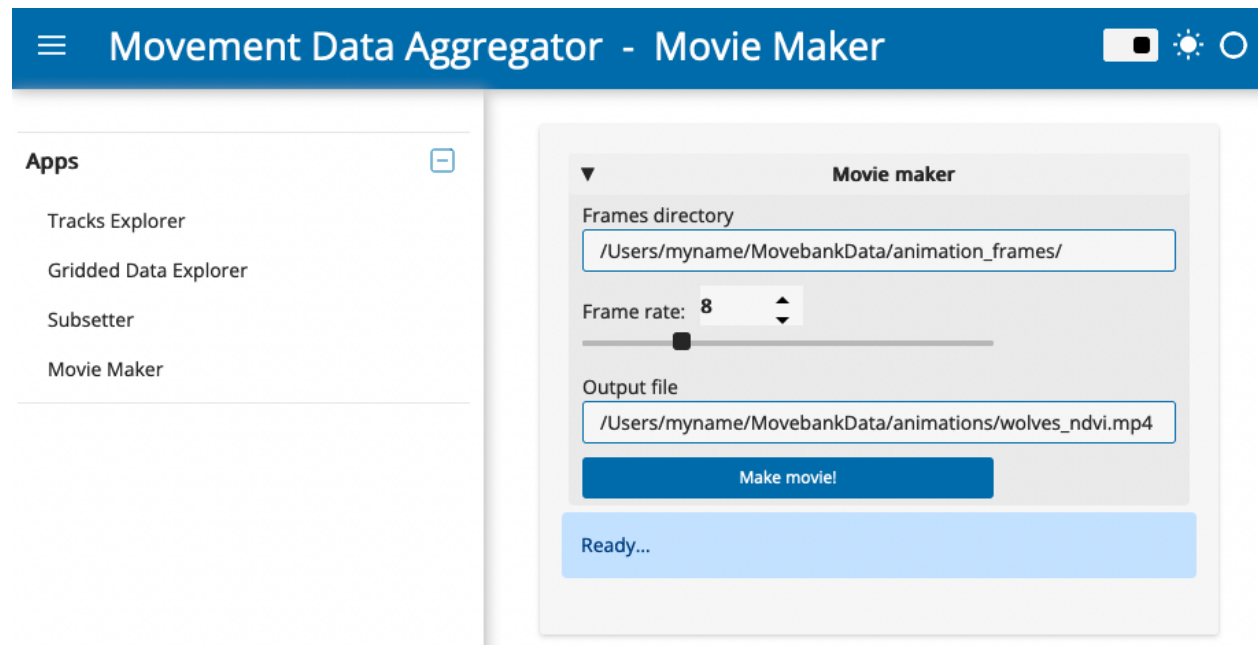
Movement Data Aggregator - Movie Maker

Apps

Tracks Explorer

Gridded Data Explorer

Subsetter

Movie Maker

Movie maker

Frames directory

/Users/myname/MovebankData/animation_frames/

Frame rate: 8

Output file

/Users/myname/MovebankData/animations/wolves_ndvi.mp4

Make movie!

Ready...